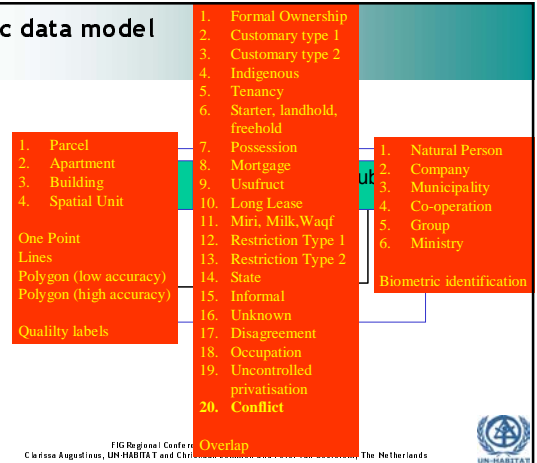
c data model

1. Parcel
2. Apartment
3. Building
4. Spatial Unit

One Point
Lines
Polygon (low accuracy)
Polygon (high accuracy)

Qualilty labels

1. Formal Ownership
2. Customary type 1
3. Customary type 2
4. Indigenous
5. Tenancy
6. Starter, landhold, freehold
7. Possession
8. Mortgage
9. Usufruct
10. Long Lease
11. Miri, Milk,Waqf
12. Restriction Type 1
13. Restriction Type 2
14. State
15. Informal
16. Unknown
17. Disagreement
18. Occupation
19. Uncontrolled privatisation
20. Conflict

Overlap

ub

1. Natural Person
2. Company
3. Municipality
4. Co-operation
5. Group
6. Ministry

Biometric identification

FIG Regional Confer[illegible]
Clarissa Augustinus, UN-HABITAT and Chri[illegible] The Netherlands

UN-HABITAT